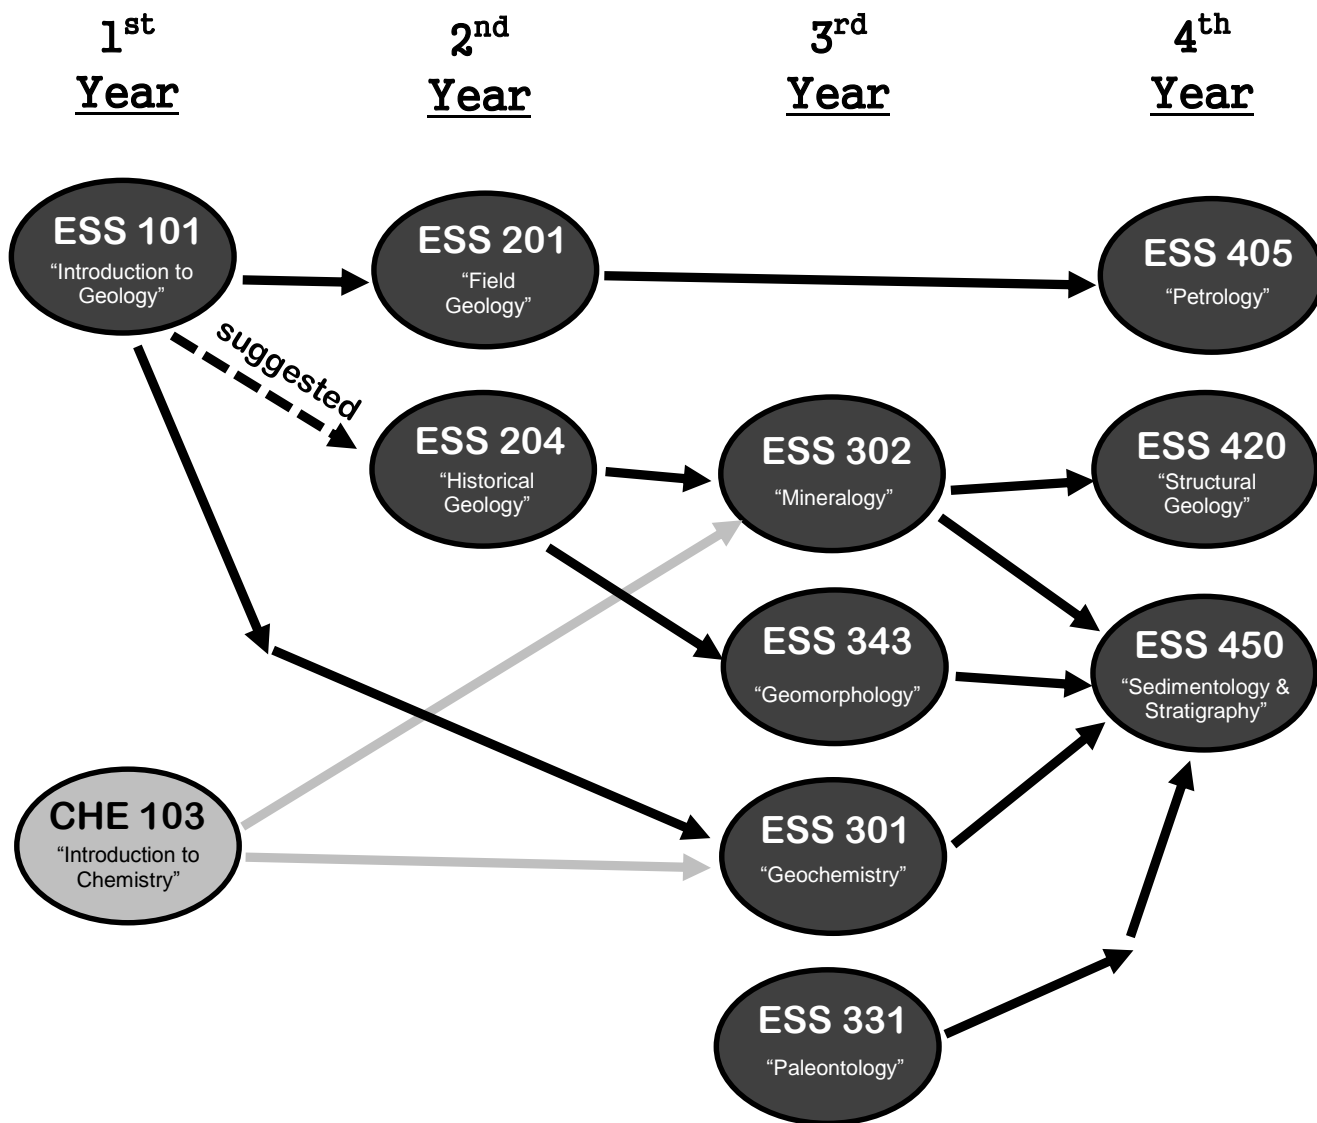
1$^{st}$ Year

2$^{nd}$ Year

3$^{rd}$ Year

4$^{th}$ Year

ESS 101
"Introduction to Geology"

ESS 201
"Field Geology"

ESS 405
"Petrology"

suggested

ESS 204
"Historical Geology"

ESS 302
"Mineralogy"

ESS 420
"Structural Geology"

ESS 343
"Geomorphology"

ESS 450
"Sedimentology & Stratigraphy"

CHE 103
"Introduction to Chemistry"

ESS 301
"Geochemistry"

ESS 331
"Paleontology"